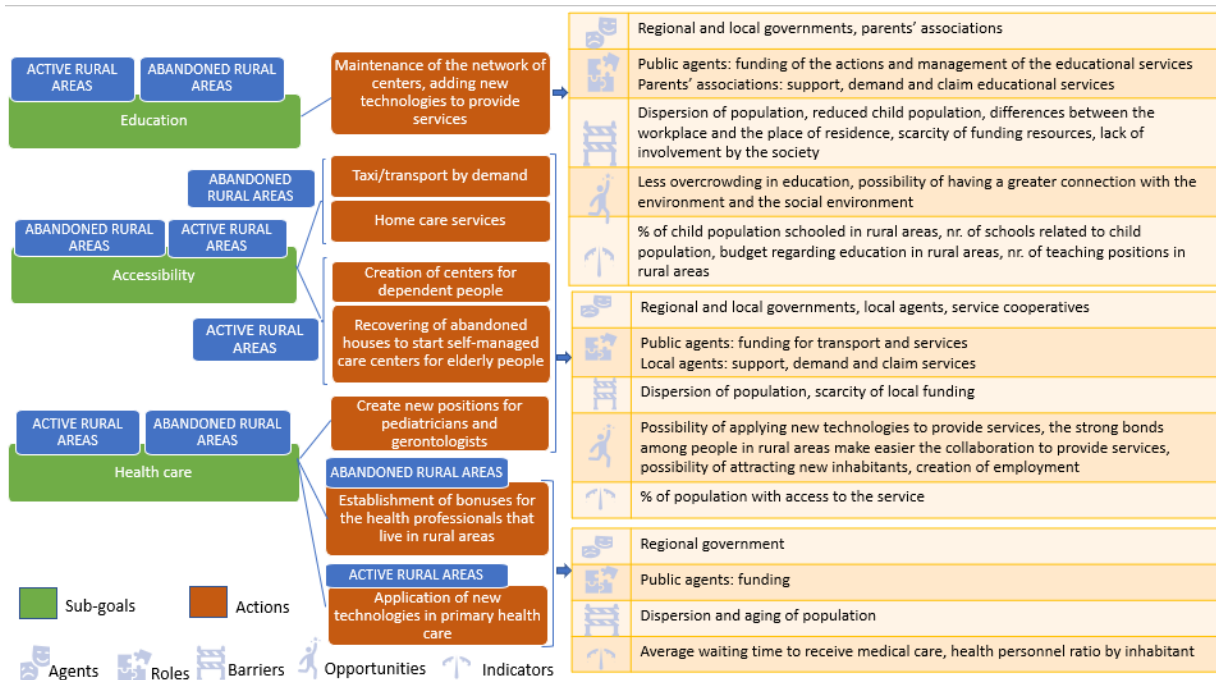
ACTIVE RURAL AREAS

ABANDONED RURAL AREAS

Education

Maintenance of the network of centers, adding new technologies to provide services

Regional and local governments, parents' associations

Public agents: funding of the actions and management of the educational services
Parents' associations: support, demand and claim educational services

Dispersion of population, reduced child population, differences between the workplace and the place of residence, scarcity of funding resources, lack of involvement by the society

Less overcrowding in education, possibility of having a greater connection with the environment and the social environment

% of child population schooled in rural areas, nr. of schools related to child population, budget regarding education in rural areas, nr. of teaching positions in rural areas

ABANDONED RURAL AREAS

Taxi/transport by demand

Home care services

ABANDONED RURAL AREAS

ACTIVE RURAL AREAS

Accessibility

Creation of centers for dependent people

ACTIVE RURAL AREAS

Recovering of abandoned houses to start self-managed care centers for elderly people

Regional and local governments, local agents, service cooperatives

Public agents: funding for transport and services
Local agents: support, demand and claim services

Dispersion of population, scarcity of local funding

Possibility of applying new technologies to provide services, the strong bonds among people in rural areas make easier the collaboration to provide services, possibility of attracting new inhabitants, creation of employment

% of population with access to the service

ACTIVE RURAL AREAS

ABANDONED RURAL AREAS

Health care

Create new positions for pediatricians and gerontologists

ABANDONED RURAL AREAS

Establishment of bonuses for the health professionals that live in rural areas

ACTIVE RURAL AREAS

Application of new technologies in primary health care

Regional government

Public agents: funding

Dispersion and aging of population

Average waiting time to receive medical care, health personnel ratio by inhabitant

Sub-goals

Actions

Agents Roles Barriers Opportunities Indicators